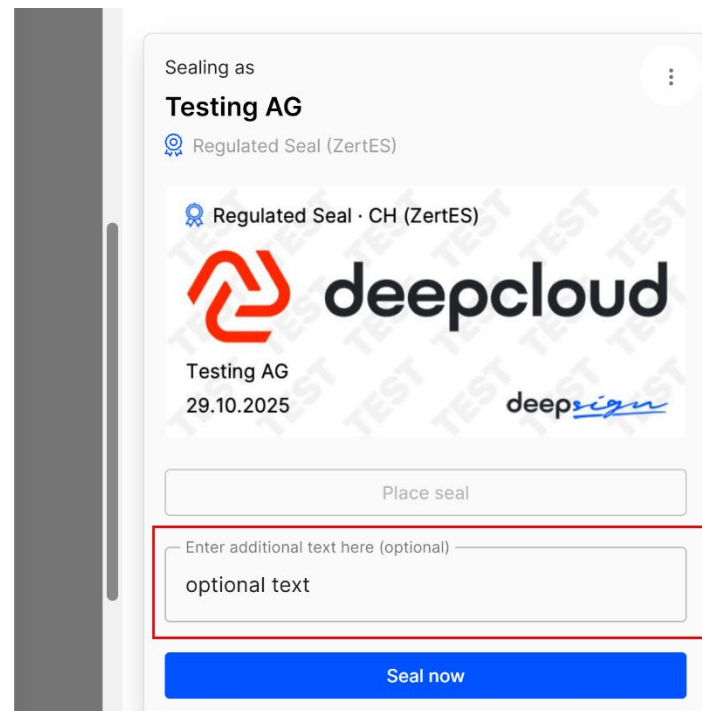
Sealing as

Testing AG

Regulated Seal (ZertES)

Regulated Seal · CH (ZertES)

TEST TEST TEST TEST

deepcloud

Testing AG
29.10.2025

deepsign

Place seal

Enter additional text here (optional)

optional text

Seal now